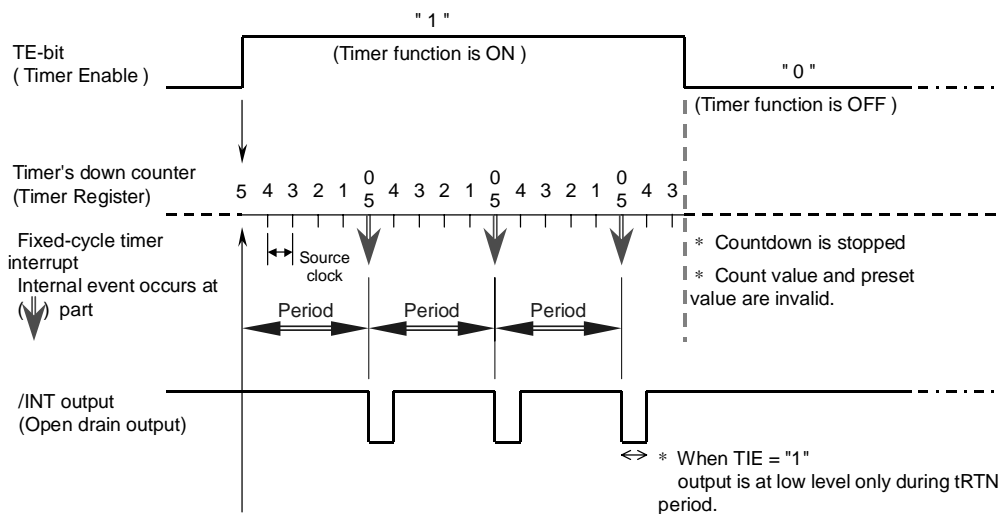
" 1 "

TE-bit
( Timer Enable )

(Timer function is ON )

" 0 "

(Timer function is OFF )

Timer's down counter
(Timer Register)

5 4 3 2 1 0 5 4 3 2 1 0 5 4 3 2 1 0 5 4 3

Fixed-cycle timer interrupt
Internal event occurs at ( ) part

Source clock

Period Period Period

* Countdown is stopped

* Count value and preset value are invalid.

/INT output
(Open drain output)

* When TIE = "1"
output is at low level only during tRTN period.